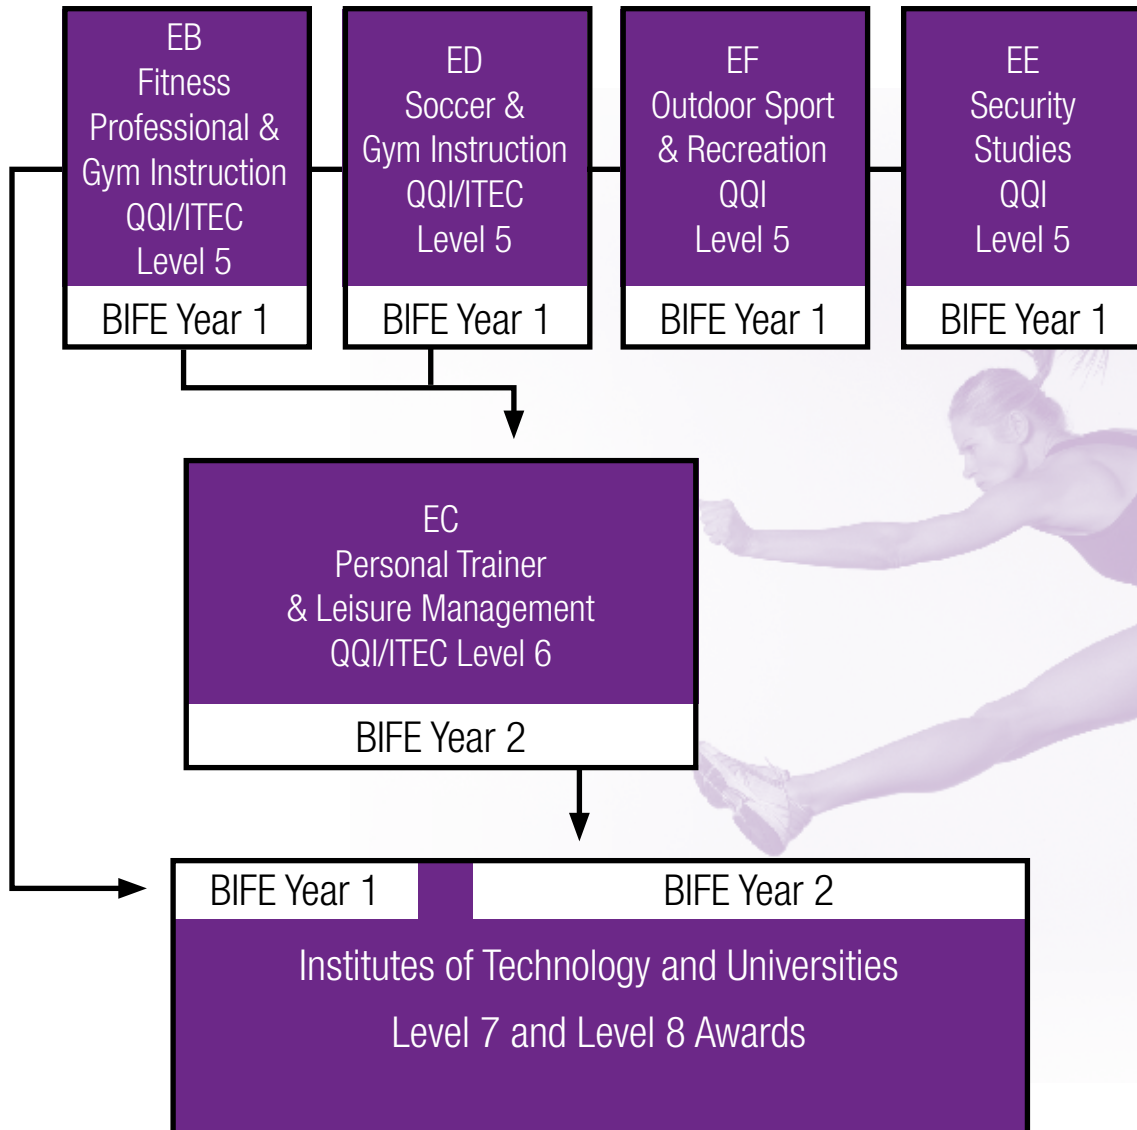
EB
Fitness Professional & Gym Instruction
QQI/ITEC
Level 5

BIFE Year 1

ED
Soccer & Gym Instruction
QQI/ITEC
Level 5

BIFE Year 1

EF
Outdoor Sport & Recreation
QQI
Level 5

BIFE Year 1

EE
Security Studies
QQI
Level 5

BIFE Year 1

EC
Personal Trainer & Leisure Management
QQI/ITEC Level 6

BIFE Year 2

BIFE Year 1

BIFE Year 2

Institutes of Technology and Universities

Level 7 and Level 8 Awards